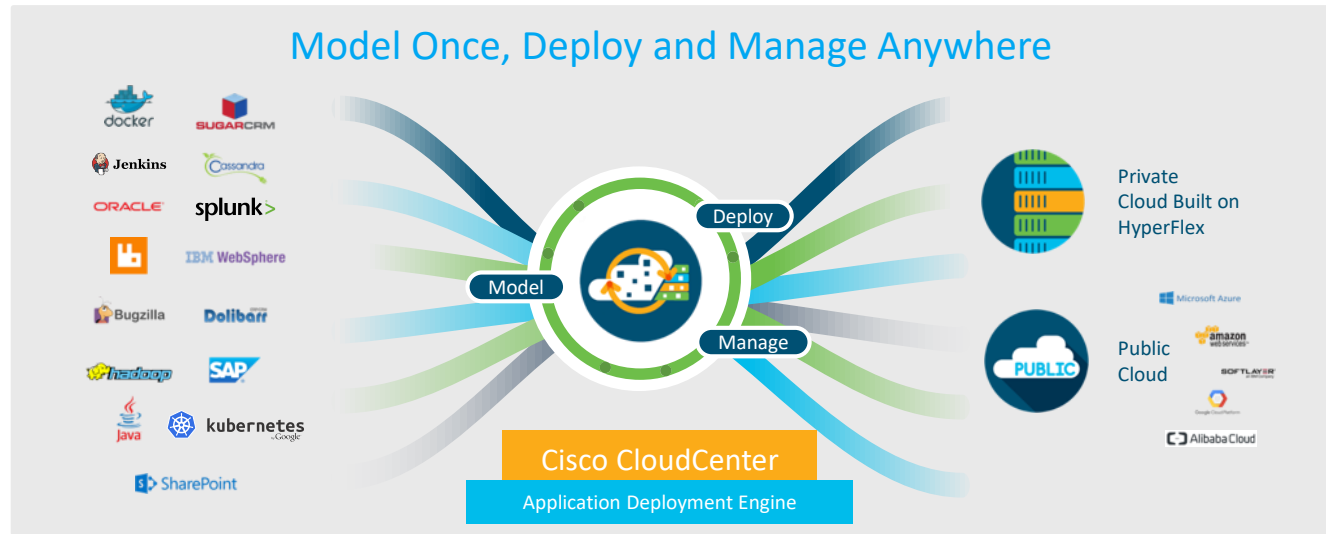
Model Once, Deploy and Manage Anywhere

docker
SUGARCRM
Jenkins
Cassandra
ORACLE
splunk>
IBM WebSphere
Bugzilla
Dolibarr
hadoop
SAP
Java
kubernetes by Google
SharePoint

Model
Deploy
Manage

Cisco CloudCenter
Application Deployment Engine

Private Cloud Built on HyperFlex

PUBLIC
Public Cloud

Microsoft Azure
amazon web services
SOFTLAYER
Google Cloud Platform
Alibaba Cloud